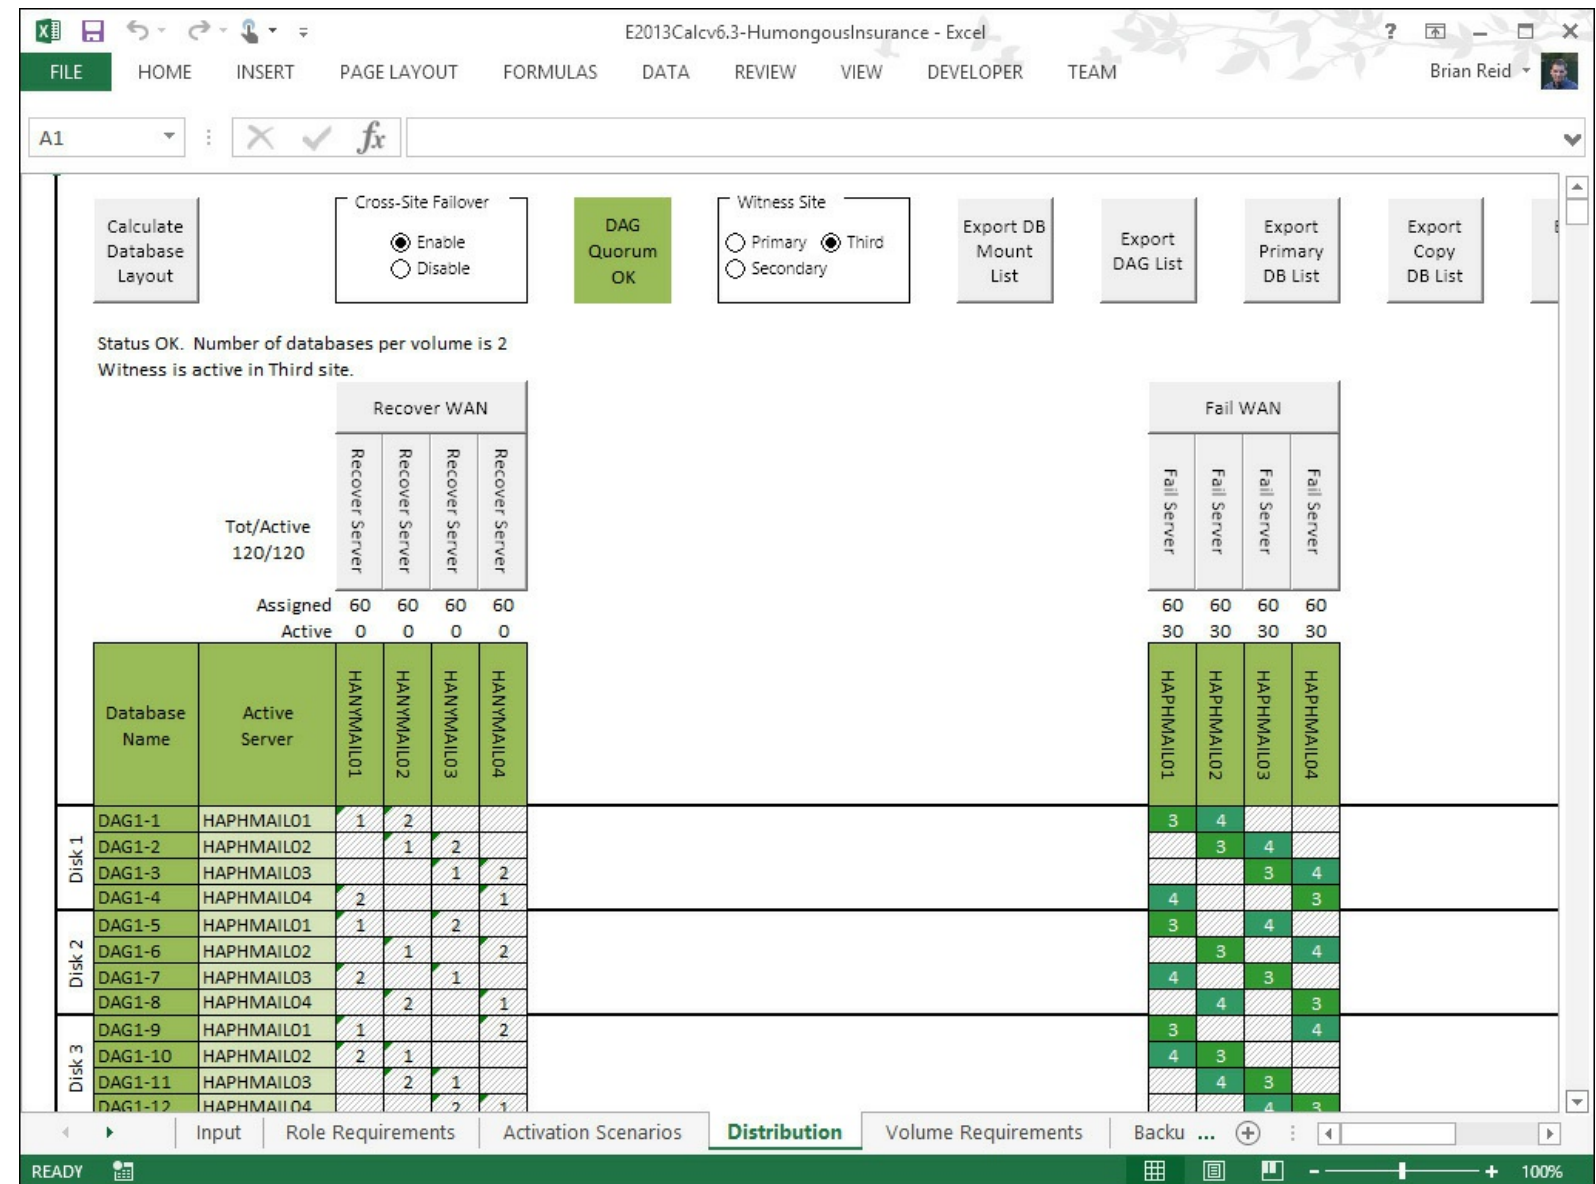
E2013Calcv6.3-HumongousInsurance - Excel

FILE HOME INSERT PAGE LAYOUT FORMULAS DATA REVIEW VIEW DEVELOPER TEAM Brian Reid

A1

Calculate Database Layout

Cross-Site Failover
Enable
Disable

DAG Quorum OK

Witness Site
Primary Third
Secondary

Export DB Mount List

Export DAG List

Export Primary DB List

Export Copy DB List

Status OK. Number of databases per volume is 2
Witness is active in Third site.

| | | Recover WAN | | | | | Fail WAN | | | |
|---|---|---|---|---|---|---|---|---|---|---|
| | Tot/Active 120/120 | Recover Server | Recover Server | Recover Server | Recover Server | | Fail Server | Fail Server | Fail Server | Fail Server |
| | Assigned | 60 | 60 | 60 | 60 | | 60 | 60 | 60 | 60 |
| | Active | 0 | 0 | 0 | 0 | | 30 | 30 | 30 | 30 |
| Database Name | Active Server | HANYMAIL01 | HANYMAIL02 | HANYMAIL03 | HANYMAIL04 | | HAPHMAIL01 | HAPHMAIL02 | HAPHMAIL03 | HAPHMAIL04 |
| DAG1-1 | HAPHMAIL01 | 1 | 2 | | | | 3 | 4 | | |
| DAG1-2 | HAPHMAIL02 | | 1 | 2 | | | | 3 | 4 | |
| DAG1-3 | HAPHMAIL03 | | | 1 | 2 | | | | 3 | 4 |
| DAG1-4 | HAPHMAIL04 | 2 | | | 1 | | 4 | | | 3 |
| DAG1-5 | HAPHMAIL01 | 1 | | 2 | | | 3 | | 4 | |
| DAG1-6 | HAPHMAIL02 | | 1 | | 2 | | | 3 | | 4 |
| DAG1-7 | HAPHMAIL03 | 2 | | 1 | | | 4 | | 3 | |
| DAG1-8 | HAPHMAIL04 | | 2 | | 1 | | | 4 | | 3 |
| DAG1-9 | HAPHMAIL01 | 1 | | | 2 | | 3 | | | 4 |
| DAG1-10 | HAPHMAIL02 | 2 | 1 | | | | 4 | 3 | | |
| DAG1-11 | HAPHMAIL03 | | 2 | 1 | | | | 4 | 3 | |
| DAG1-12 | HAPHMAIL04 | | | 2 | 1 | | | | 4 | 3 |

Disk 1
Disk 2
Disk 3

Input Role Requirements Activation Scenarios Distribution Volume Requirements Backu ...

READY 100%